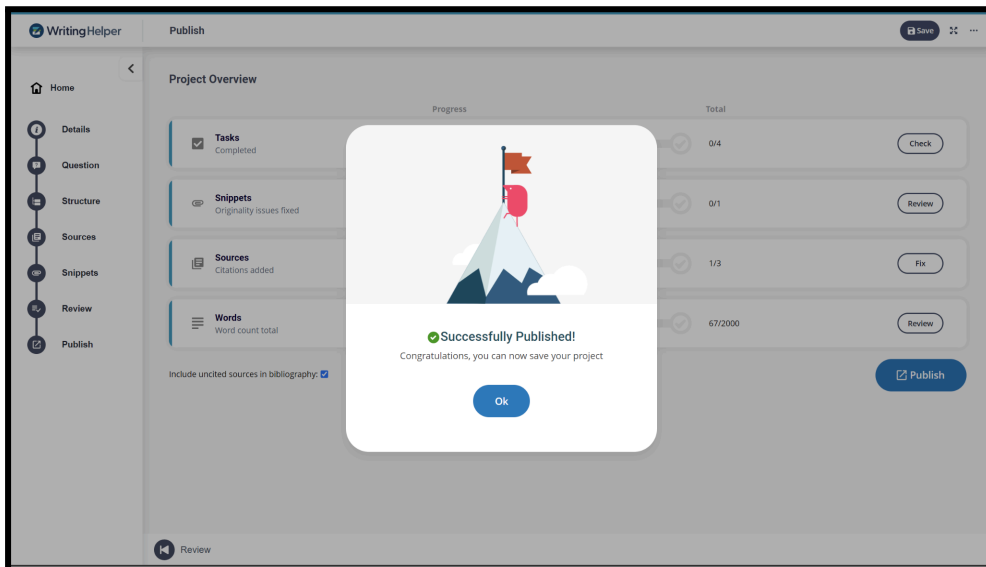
WritingHelper

Publish

Save

Home

Details

Question

Structure

Sources

Snippets

Review

Publish

Project Overview

Progress

Total

Tasks
Completed

0/4

Check

Snippets
Originality issues fixed

0/1

Review

Sources
Citations added

1/3

Fix

Words
Word count total

67/2000

Review

Include uncited sources in bibliography:

Publish

Successfully Published!

Congratulations, you can now save your project

Ok

Review